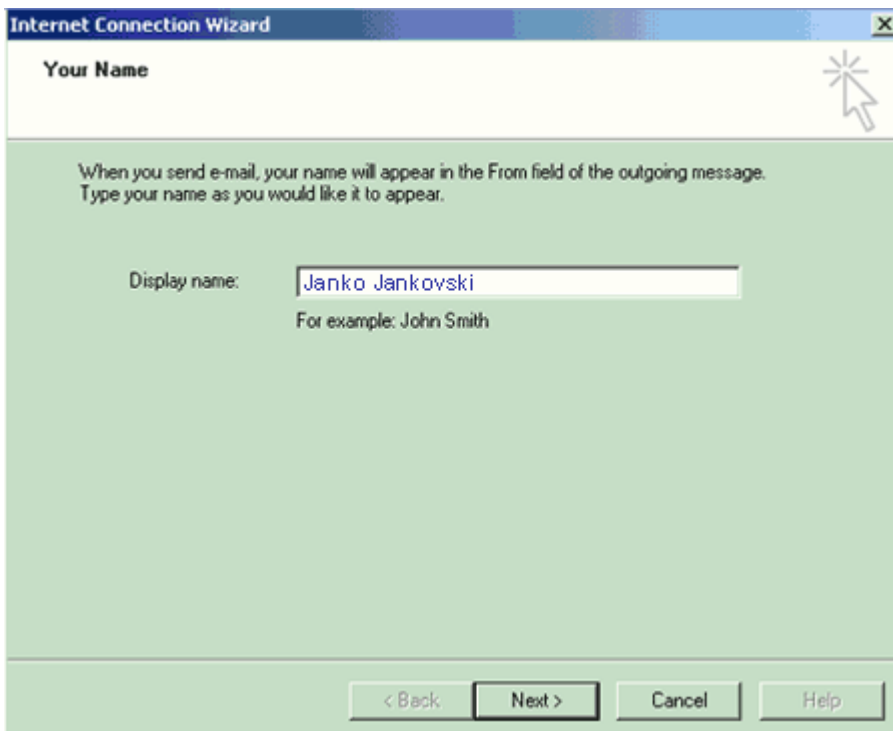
Internet Connection Wizard

Your Name

When you send e-mail, your name will appear in the From field of the outgoing message. Type your name as you would like it to appear.

Display name: Janko Jankovski

For example: John Smith

< Back Next > Cancel Help